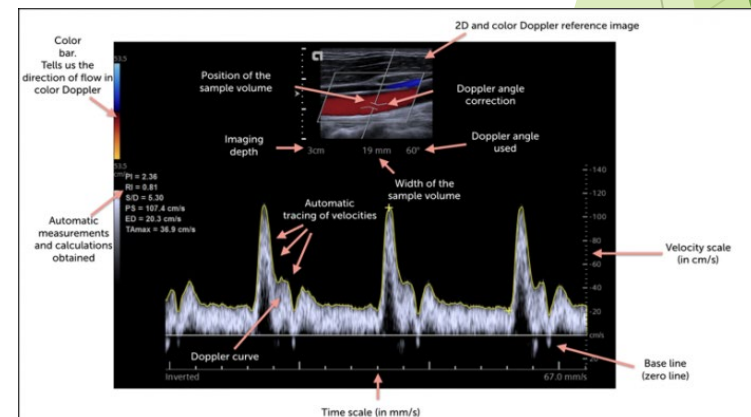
2D and color Doppler reference image

Color bar. Tells us the direction of flow in color Doppler

53.5

Position of the sample volume

Doppler angle correction

Imaging depth

3cm

19 mm

60°

Doppler angle used

53.5 cm/s

PI = 2.36
RI = 0.81
S/D = 5.30
PS = 107.4 cm/s
ED = 20.3 cm/s
TAmax = 36.9 cm/s

Width of the sample volume

Automatic tracing of velocities

Automatic measurements and calculations obtained

-140
-120
-100
-80
-60
-40
-20
cm/s
-20

Velocity scale (in cm/s)

Doppler curve

Base line (zero line)

Inverted

67.0 mm/s

Time scale (in mm/s)